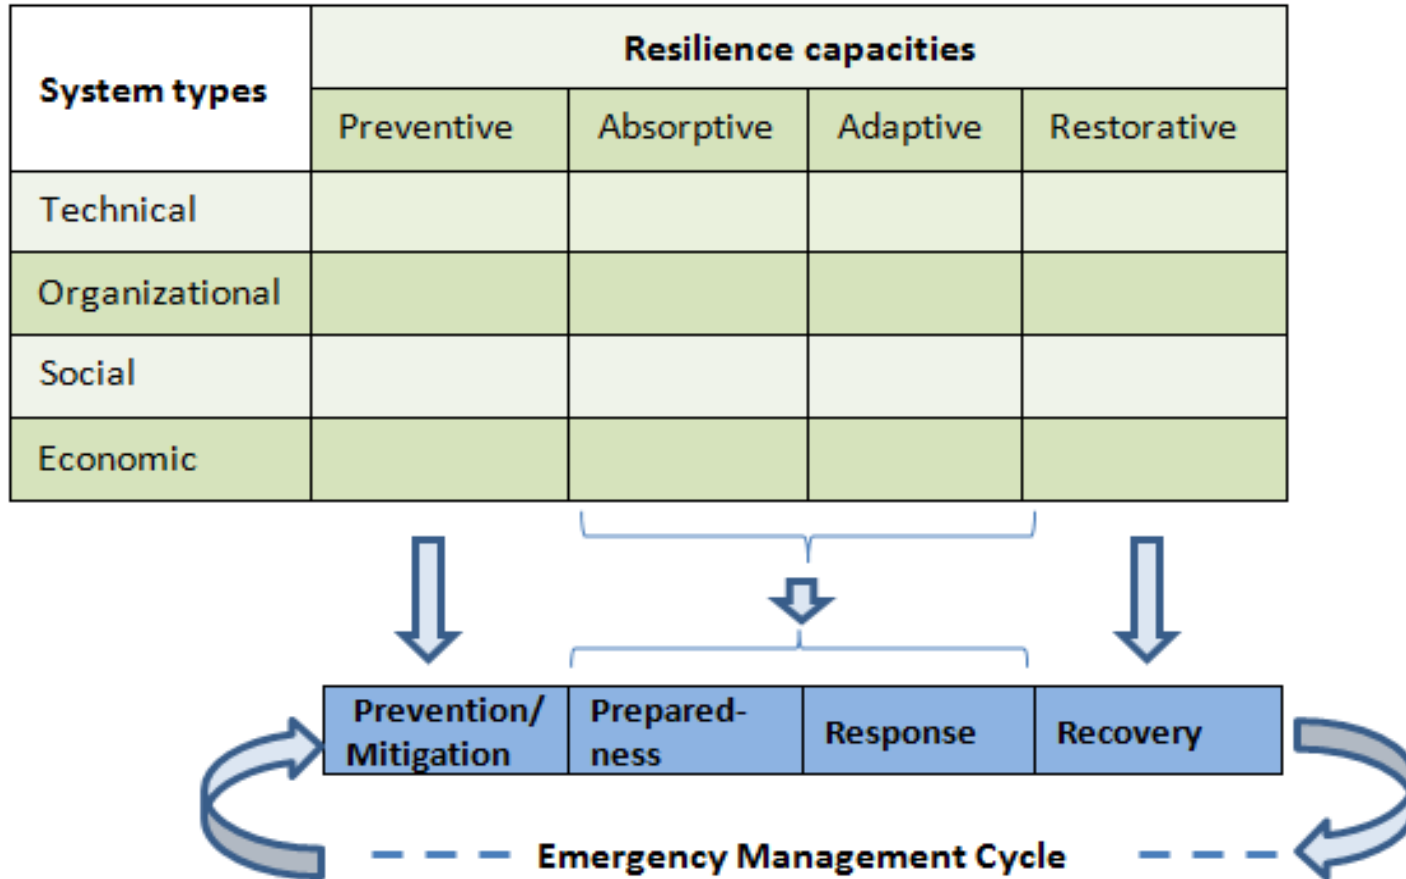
| System types | Resilience capacities | | | |
|---|---|---|---|---|
| | Preventive | Absorptive | Adaptive | Restorative |
| Technical | | | | |
| Organizational | | | | |
| Social | | | | |
| Economic | | | | |

| Prevention/ Mitigation | Prepared-ness | Response | Recovery |
|---|---|---|---|

Emergency Management Cycle